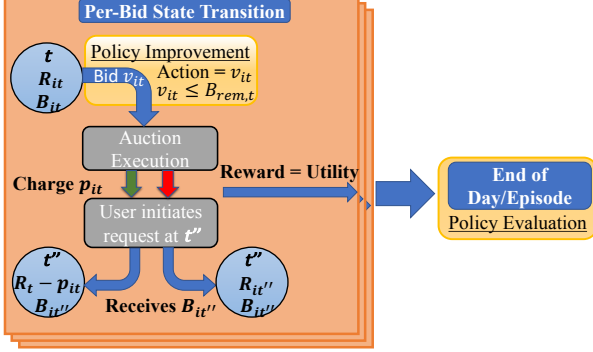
Per-Bid State Transition

$t$
$R_{it}$
$B_{it}$

Policy Improvement
Bid $v_{it}$
Action = $v_{it}$
$v_{it} \leq B_{rem,t}$

Auction Execution

Charge $p_{it}$

Reward = Utility

User initiates request at $t''$

$t''$
$R_t - p_{it}$
$B_{it''}$

Receives $B_{it''}$

$t''$
$R_{it''}$
$B_{it''}$

End of Day/Episode
Policy Evaluation